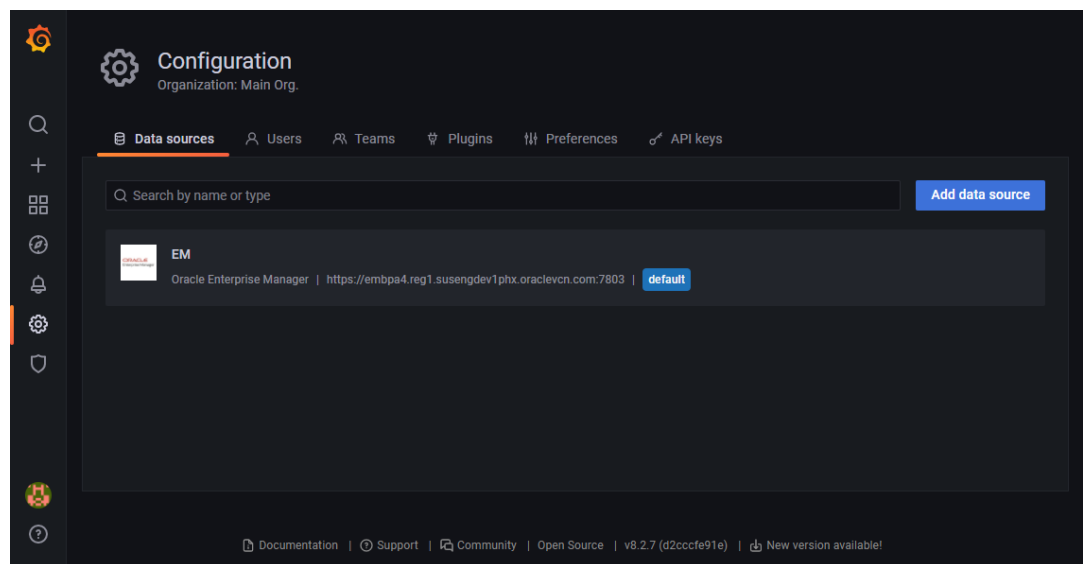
Configuration
Organization: Main Org.

Data sources | Users | Teams | Plugins | Preferences | API keys

Search by name or type

Add data source

ORACLE

EM
Oracle Enterprise Manager | https://embpa4.reg1.susengdev1phx.oraclevcn.com:7803 | default

Documentation | Support | Community | Open Source | v8.2.7 (d2cccfe91e) | New version available!